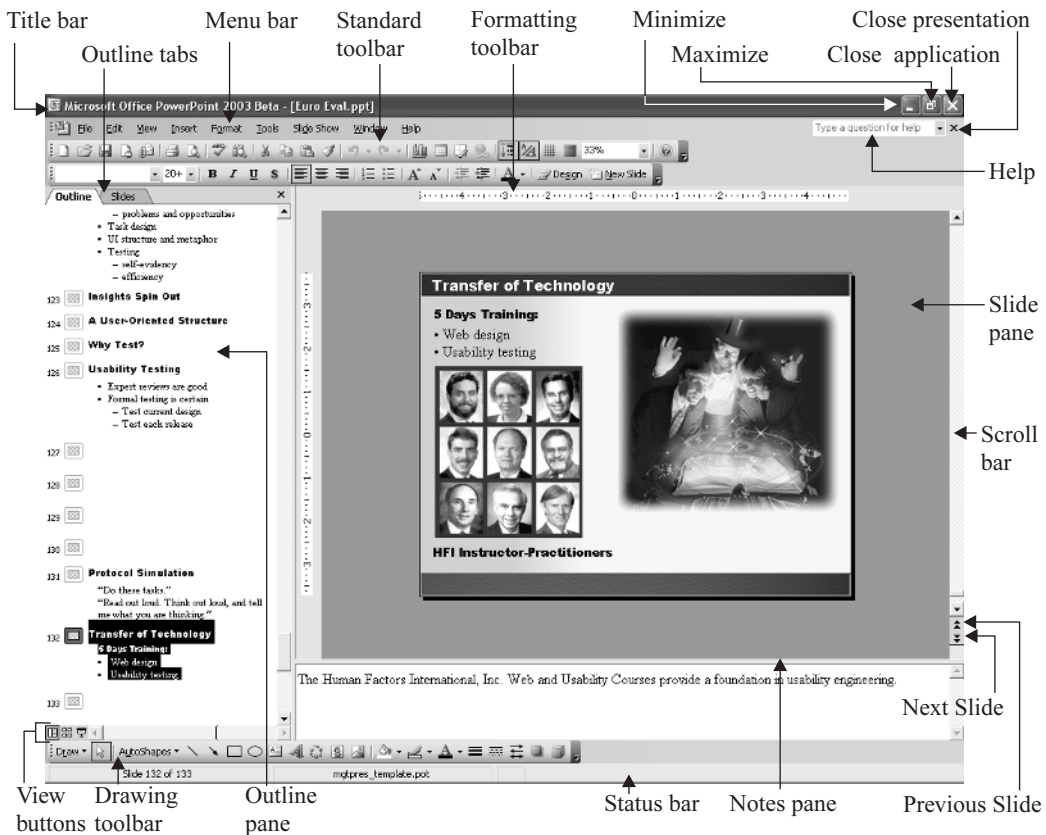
Title bar
Outline tabs
Menu bar
Standard toolbar
Formatting toolbar
Minimize
Maximize
Close presentation
Close application

Microsoft Office PowerPoint 2003 Beta - [Euro Eval.ppt]

File Edit View Insert Format Tools Slide Show Window Help

Type a question for help

33%

20+ B I U S Design New Slide

Help

Outline Slides

– problems and opportunities
• Task design
• UI structure and metaphor
• Testing
– self-evidency
– efficiency

123 Insights Spin Out
124 A User-Oriented Structure
125 Why Test?
126 Usability Testing
• Expert reviews are good
• Formal testing is certain
– Test current design
– Test each release
127
128
129
130
131 Protocol Simulation
"Do these tasks."
"Read out loud. Think out loud, and tell me what you are thinking."
132 Transfer of Technology
5 Days Training:
• Web design
• Usability testing
133

Transfer of Technology
5 Days Training:
• Web design
• Usability testing
HFI Instructor-Practitioners

Slide pane
Scroll bar

The Human Factors International, Inc. Web and Usability Courses provide a foundation in usability engineering.

Next Slide

Draw AutoShapes
Slide 132 of 133
mgtpres_template.pot

View buttons
Drawing toolbar
Outline pane
Status bar
Notes pane
Previous Slide